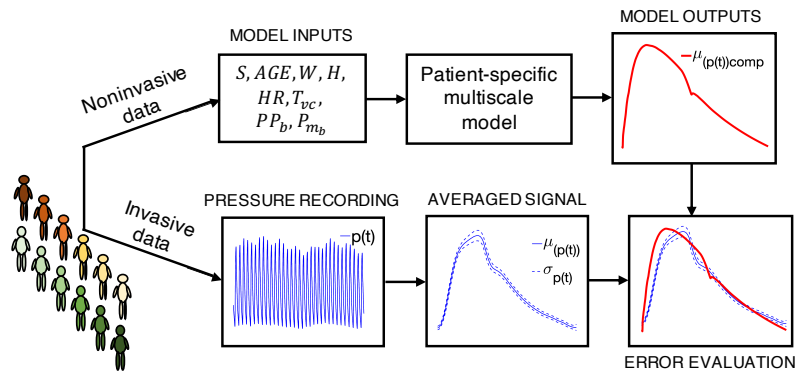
MODEL INPUTS

MODEL OUTPUTS

Noninvasive data

$S, AGE, W, H, HR, T_{vc}, PP_b, P_{m_b}$

Patient-specific multiscale model

$\mu_{(p(t))comp}$

Invasive data

PRESSURE RECORDING

p(t)

AVERAGED SIGNAL

$\mu_{(p(t))}$

$\sigma_{p(t)}$

ERROR EVALUATION